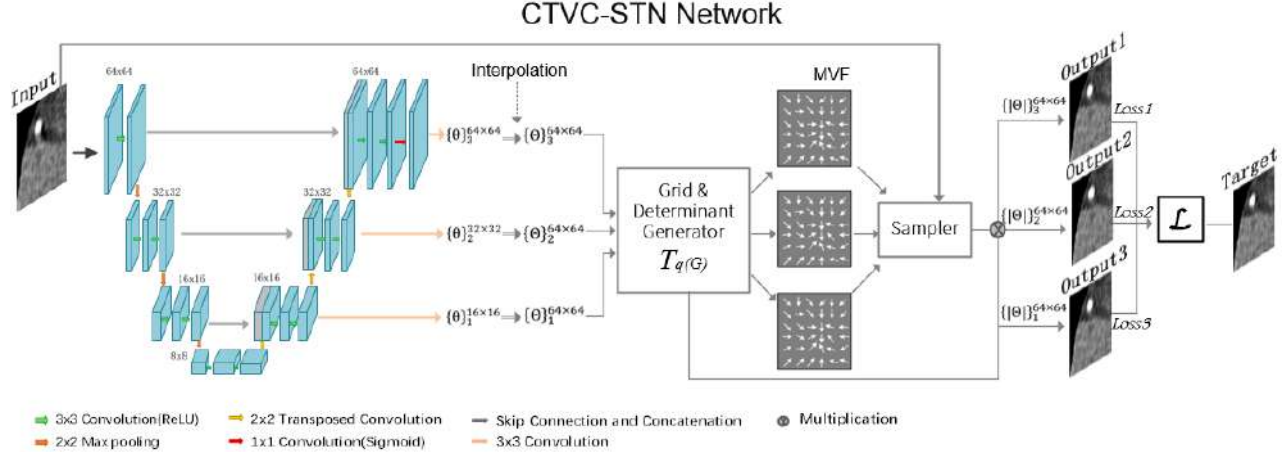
CTVC-STN Network

Input

64x64

64x64

Interpolation

$\{\theta\}_3^{64\times64}$

$\{\Theta\}_3^{64\times64}$

MVF

Output1

$\{|\Theta|\}_3^{64\times64}$

Loss1

32x32

32x32

Grid & Determinant Generator

$T_{q(G)}$

Sampler

Output2

$\{\theta\}_2^{32\times32}$

$\{\Theta\}_2^{64\times64}$

$\{|\Theta|\}_2^{64\times64}$

Loss2

$\mathcal{L}$

Target

16x16

16x16

$\{\theta\}_1^{16\times16}$

$\{\Theta\}_1^{64\times64}$

Output3

$\{|\Theta|\}_1^{64\times64}$

Loss3

8x8

3x3 Convolution(ReLU)

2x2 Max pooling

2x2 Transposed Convolution

1x1 Convolution(Sigmoid)

Skip Connection and Concatenation

3x3 Convolution

Multiplication